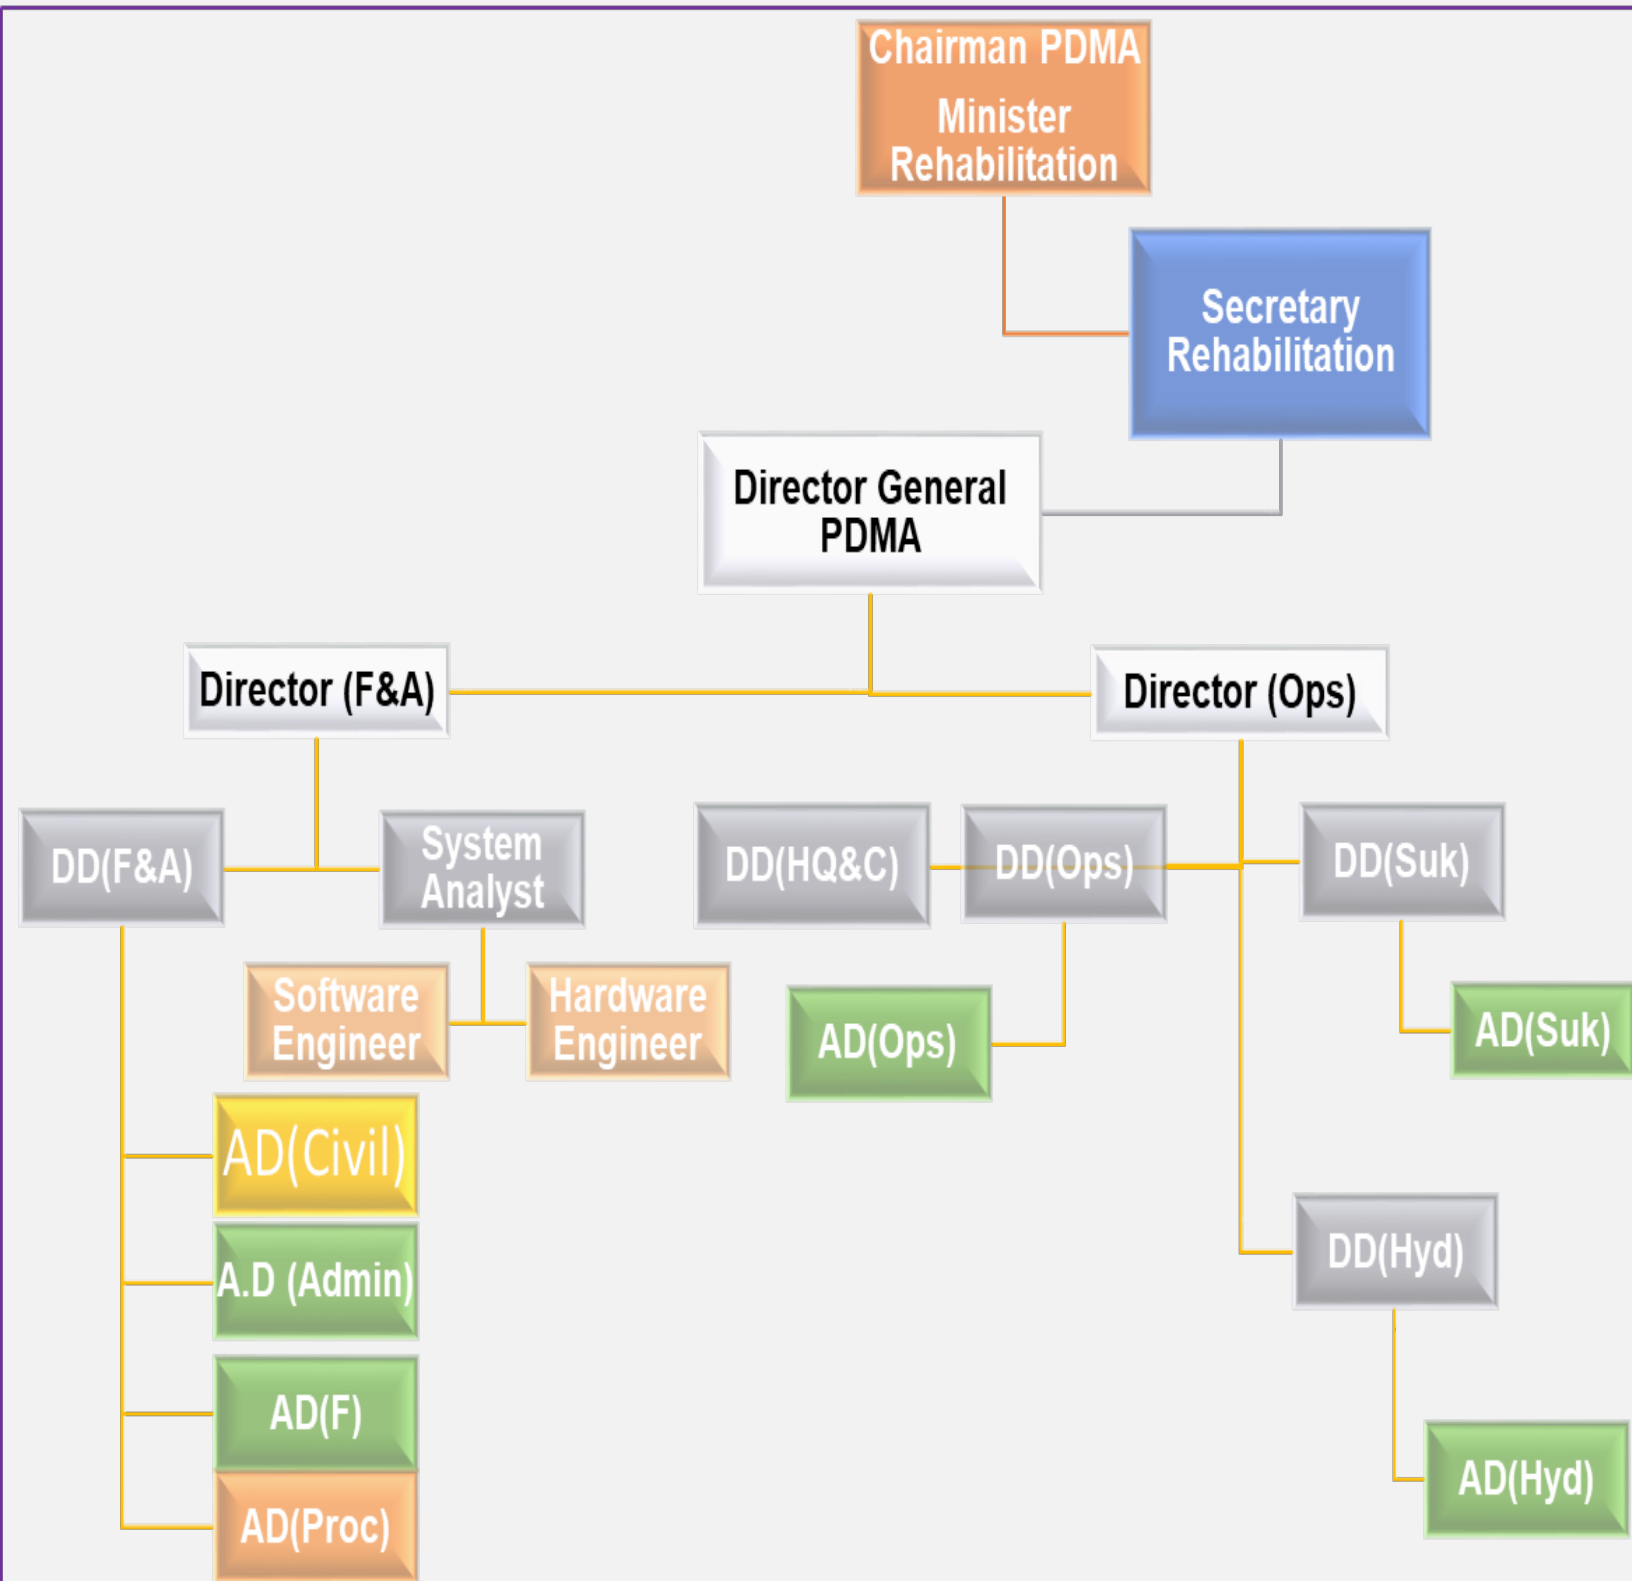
Chairman PDMA
Minister Rehabilitation

Secretary Rehabilitation

Director General PDMA

Director (F&A)

Director (Ops)

DD(F&A)

System Analyst

DD(HQ&C)

DD(Ops)

DD(Suk)

Software Engineer

Hardware Engineer

AD(Ops)

AD(Suk)

AD(Civil)

A.D (Admin)

AD(F)

AD(Proc)

DD(Hyd)

AD(Hyd)